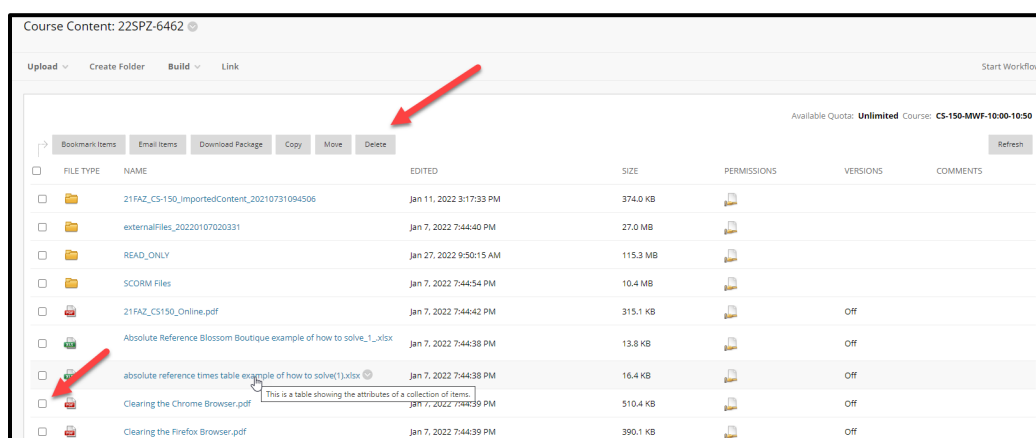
Course Content: 22SPZ-6462

Upload Create Folder Build Link Start Workflo

Available Quota: Unlimited Course: CS-150-MWF-10:00-10:50

Bookmark Items Email Items Download Package Copy Move Delete Refresh

| FILE TYPE | NAME | EDITED | SIZE | PERMISSIONS | VERSIONS | COMMENTS |
|---|---|---|---|---|---|---|
| | 21FAZ_CS-150_ImportedContent_20210731094506 | Jan 11, 2022 3:17:33 PM | 374.0 KB | | | |
| | externalFiles_20220107020331 | Jan 7, 2022 7:44:40 PM | 27.0 MB | | | |
| | READ_ONLY | Jan 27, 2022 9:50:15 AM | 115.3 MB | | | |
| | SCORM Files | Jan 7, 2022 7:44:54 PM | 10.4 MB | | | |
| | 21FAZ_CS150_Online.pdf | Jan 7, 2022 7:44:42 PM | 315.1 KB | | Off | |
| | Absolute Reference Blossom Boutique example of how to solve_1_.xlsx | Jan 7, 2022 7:44:38 PM | 13.8 KB | | Off | |
| | absolute reference times table example of how to solve(1).xlsx | Jan 7, 2022 7:44:38 PM | 16.4 KB | | Off | |
| | Clearing the Chrome Browser.pdf | Jan 7, 2022 7:44:39 PM | 510.4 KB | | Off | |
| | Clearing the Firefox Browser.pdf | Jan 7, 2022 7:44:39 PM | 390.1 KB | | Off | |

This is a table showing the attributes of a collection of items.